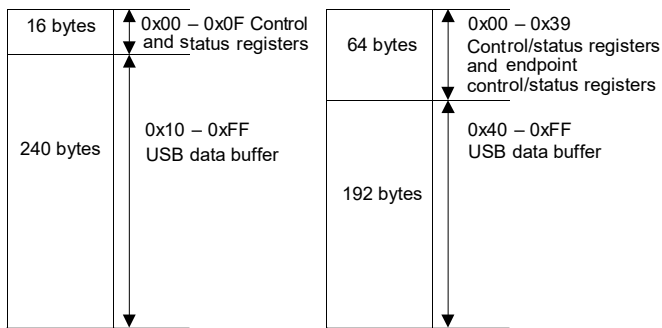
16 bytes

0x00 – 0x0F Control and status registers

240 bytes

0x10 – 0xFF USB data buffer

64 bytes

0x00 – 0x39 Control/status registers and endpoint control/status registers

192 bytes

0x40 – 0xFF USB data buffer